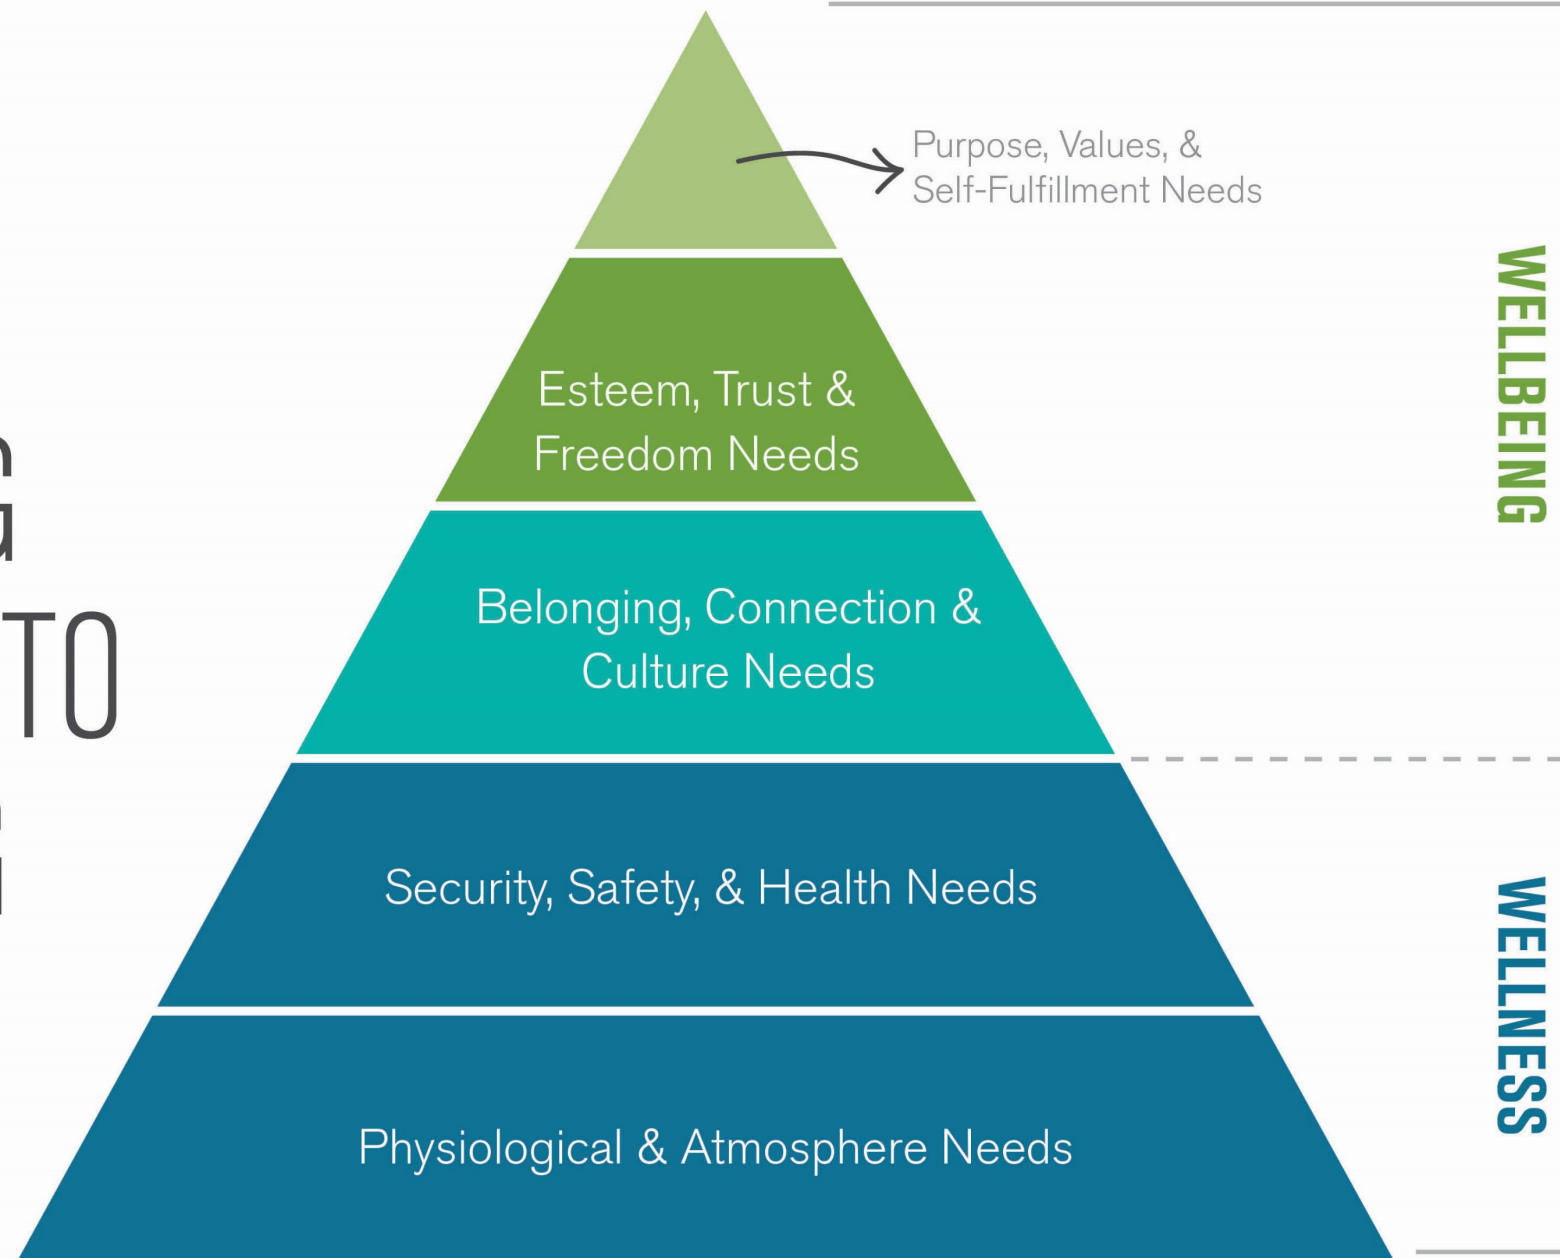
G
TO
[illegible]

Purpose, Values, & Self-Fulfillment Needs

Esteem, Trust & Freedom Needs

Belonging, Connection & Culture Needs

Security, Safety, & Health Needs

Physiological & Atmosphere Needs

WELLBEING

WELLNESS